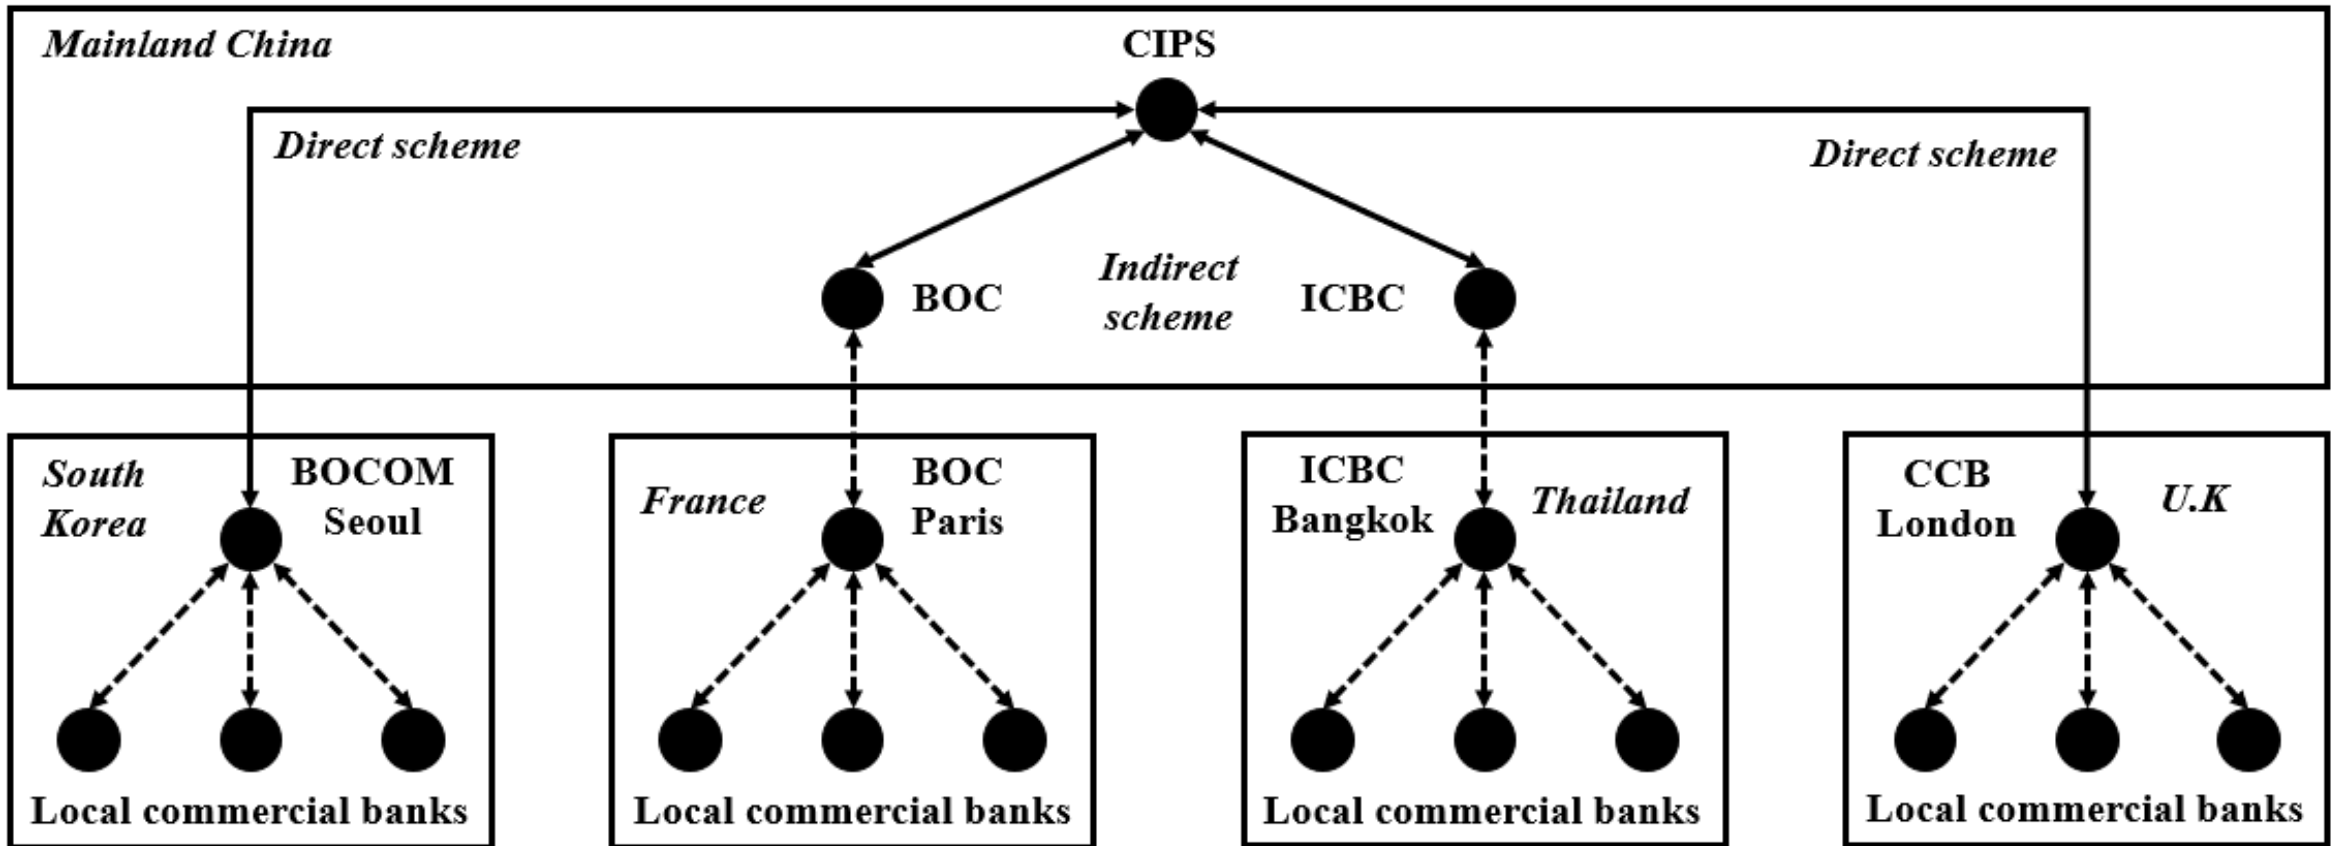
Mainland China

CIPS

Direct scheme

Direct scheme

BOC

Indirect scheme

ICBC

South Korea

BOCOM Seoul

Local commercial banks

France

BOC Paris

Local commercial banks

ICBC Bangkok

Thailand

Local commercial banks

CCB London

U.K

Local commercial banks